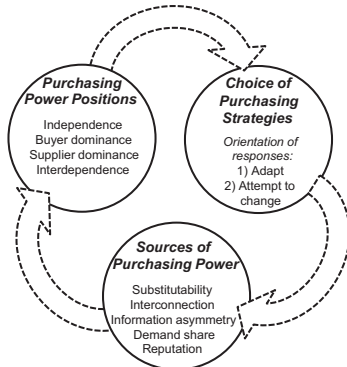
Purchasing Power Positions
Independence
Buyer dominance
Supplier dominance
Interdependence

Choice of Purchasing Strategies
Orientation of responses:
1) Adapt
2) Attempt to change

Sources of Purchasing Power
Substitutability
Interconnection
Information asymmetry
Demand share
Reputation